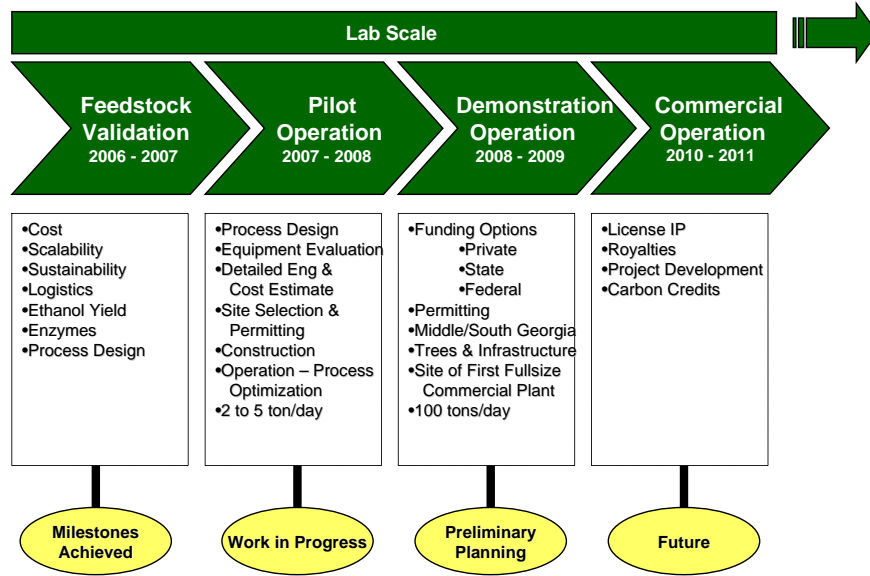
Lab Scale

Feedstock Validation
2006 - 2007

Pilot Operation
2007 - 2008

Demonstration Operation
2008 - 2009

Commercial Operation
2010 - 2011

•Cost
•Scalability
•Sustainability
•Logistics
•Ethanol Yield
•Enzymes
•Process Design

•Process Design
•Equipment Evaluation
•Detailed Eng & Cost Estimate
•Site Selection & Permitting
•Construction
•Operation – Process Optimization
•2 to 5 ton/day

•Funding Options
•Private
•State
•Federal
•Permitting
•Middle/South Georgia
•Trees & Infrastructure
•Site of First Fullsize Commercial Plant
•100 tons/day

•License IP
•Royalties
•Project Development
•Carbon Credits

Milestones Achieved

Work in Progress

Preliminary Planning

Future